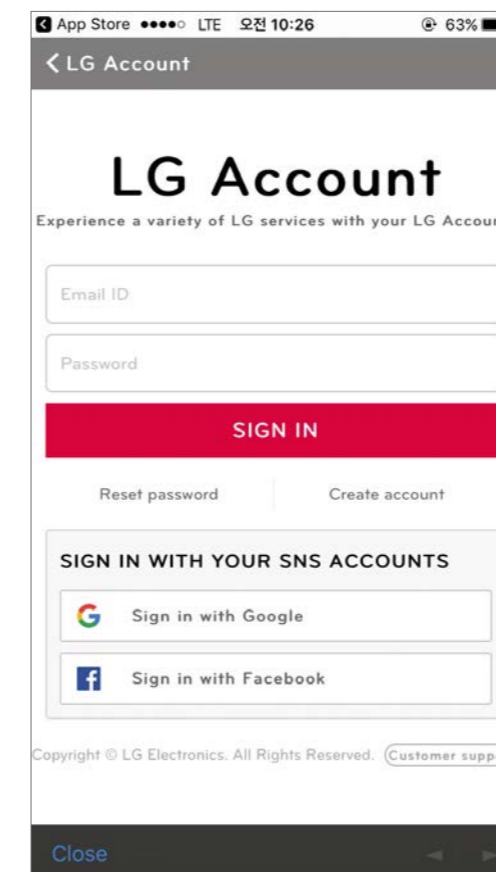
App Store ●●●●○ LTE 오전 10:26 63%

< LG Account

LG Account

Experience a variety of LG services with your LG Accou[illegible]

Email ID

Password

SIGN IN

Reset password

Create account

SIGN IN WITH YOUR SNS ACCOUNTS

Sign in with Google

Sign in with Facebook

Copyright © LG Electronics. All Rights Reserved. Customer supp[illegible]

Close